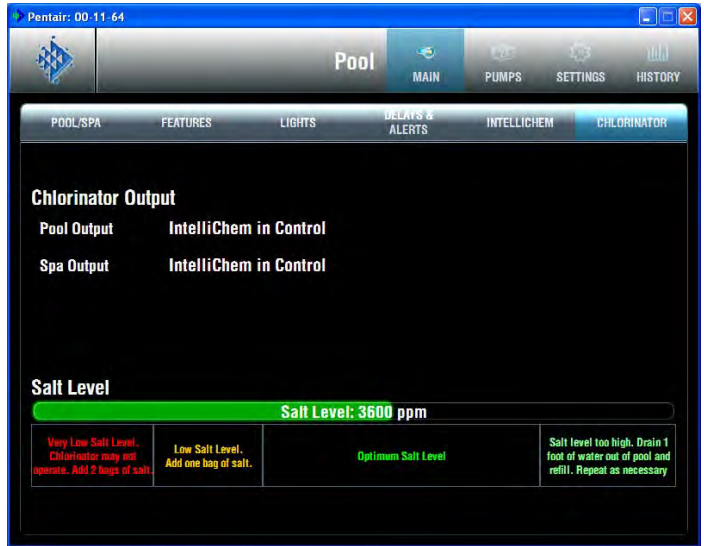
Pentair: 00-11-64

Pool

MAIN

PUMPS

SETTINGS

HISTORY

POOL/SPA

FEATURES

LIGHTS

DELAYS & ALERTS

INTELLICHEM

CHLORINATOR

Chlorinator Output

Pool Output IntelliChem in Control

Spa Output IntelliChem in Control

Salt Level

Salt Level: 3600 ppm

| Very Low Salt Level. Chlorinator may not operate. Add 2 bags of salt. | Low Salt Level. Add one bag of salt. | Optimum Salt Level | Salt level too high. Drain 1 foot of water out of pool and refill. Repeat as necessary |
|---|---|---|---|